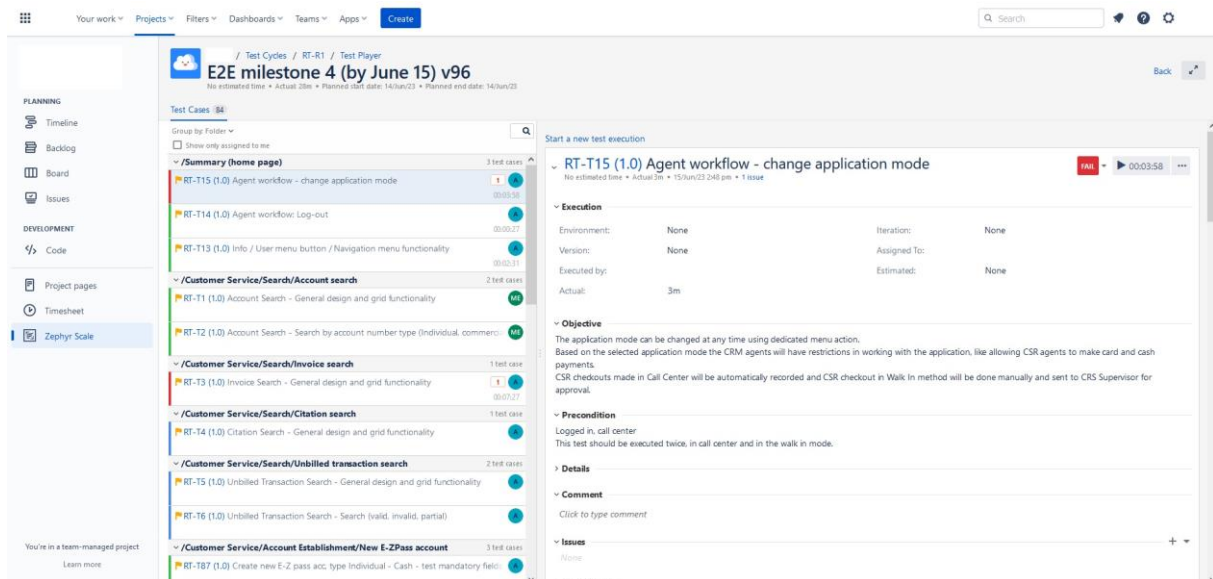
Your work Projects Filters Dashboards Teams Apps Create

Search

/ Test Cycles / RT-R1 / Test Player
E2E milestone 4 (by June 15) v96
No estimated time • Actual: 28m • Planned start date: 14/Jun/23 • Planned end date: 14/Jun/23

Back

PLANNING
Timeline
Backlog
Board
Issues

DEVELOPMENT
Code

Project pages
Timesheet
Zephyr Scale

You're in a team-managed project
Learn more

Test Cases 84

Group by: Folder
Show only assigned to me

/Summary (home page) 3 test cases
RT-T15 (1.0) Agent workflow - change application mode 1 A 00:03:58
RT-T14 (1.0) Agent workflow: Log-out A 00:00:27
RT-T13 (1.0) Info / User menu button / Navigation menu functionality A 00:02:31

/Customer Service/Search/Account search 2 test cases
RT-T1 (1.0) Account Search - General design and grid functionality ME
RT-T2 (1.0) Account Search - Search by account number type (Individual, commercia ME

/Customer Service/Search/Invoice search 1 test case
RT-T3 (1.0) Invoice Search - General design and grid functionality 1 A 00:07:27

/Customer Service/Search/Citation search 1 test case
RT-T4 (1.0) Citation Search - General design and grid functionality A

/Customer Service/Search/Unbilled transaction search 2 test cases
RT-T5 (1.0) Unbilled Transaction Search - General design and grid functionality A
RT-T6 (1.0) Unbilled Transaction Search - Search (valid, invalid, partial) A

/Customer Service/Account Establishment/New E-ZPass account 3 test cases
RT-T87 (1.0) Create new E-Z pass acc; type Individual - Cash - test mandatory field A

Start a new test execution

RT-T15 (1.0) Agent workflow - change application mode
No estimated time • Actual 3m • 15/Jun/23 2:48 pm • 1 issue
FAIL 00:03:58 ···

Execution
Environment: None
Iteration: None
Version: None
Assigned To:
Executed by:
Estimated: None
Actual: 3m

Objective
The application mode can be changed at any time using dedicated menu action.
Based on the selected application mode the CRM agents will have restrictions in working with the application, like allowing CSR agents to make card and cash payments.
CSR checkouts made in Call Center will be automatically recorded and CSR checkout in Walk In method will be done manually and sent to CRS Supervisor for approval.

Precondition
Logged in, call center
This test should be executed twice, in call center and in the walk in mode.

Details

Comment
Click to type comment

Issues
None